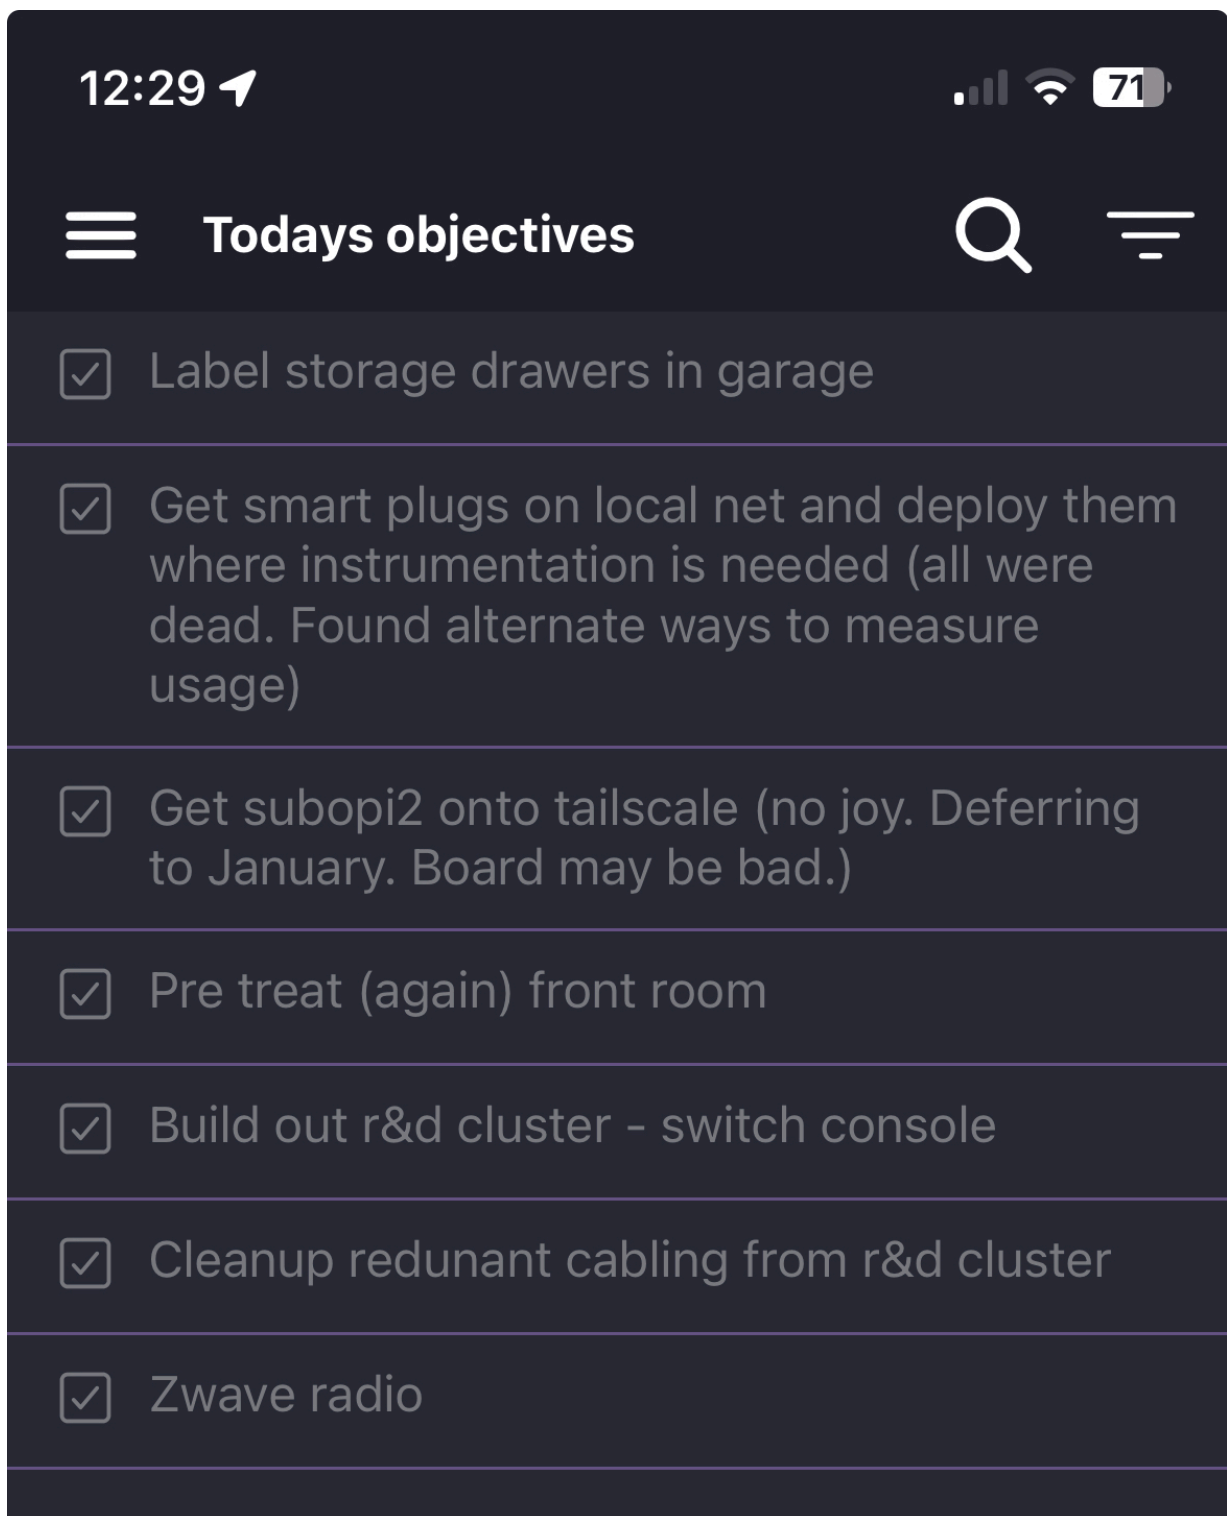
12:29

71

Todays objectives

Label storage drawers in garage

Get smart plugs on local net and deploy them where instrumentation is needed (all were dead. Found alternate ways to measure usage)

Get subopi2 onto tailscale (no joy. Deferring to January. Board may be bad.)

Pre treat (again) front room

Build out r&d cluster - switch console

Cleanup redunant cabling from r&d cluster

Zwave radio